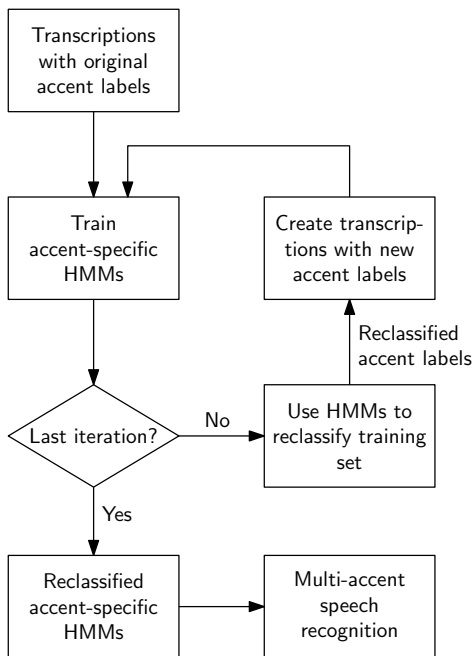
Transcriptions with original accent labels

Train accent-specific HMMs

Create transcriptions with new accent labels

Reclassified accent labels

Last iteration?

No

Use HMMs to reclassify training set

Yes

Reclassified accent-specific HMMs

Multi-accent speech recognition